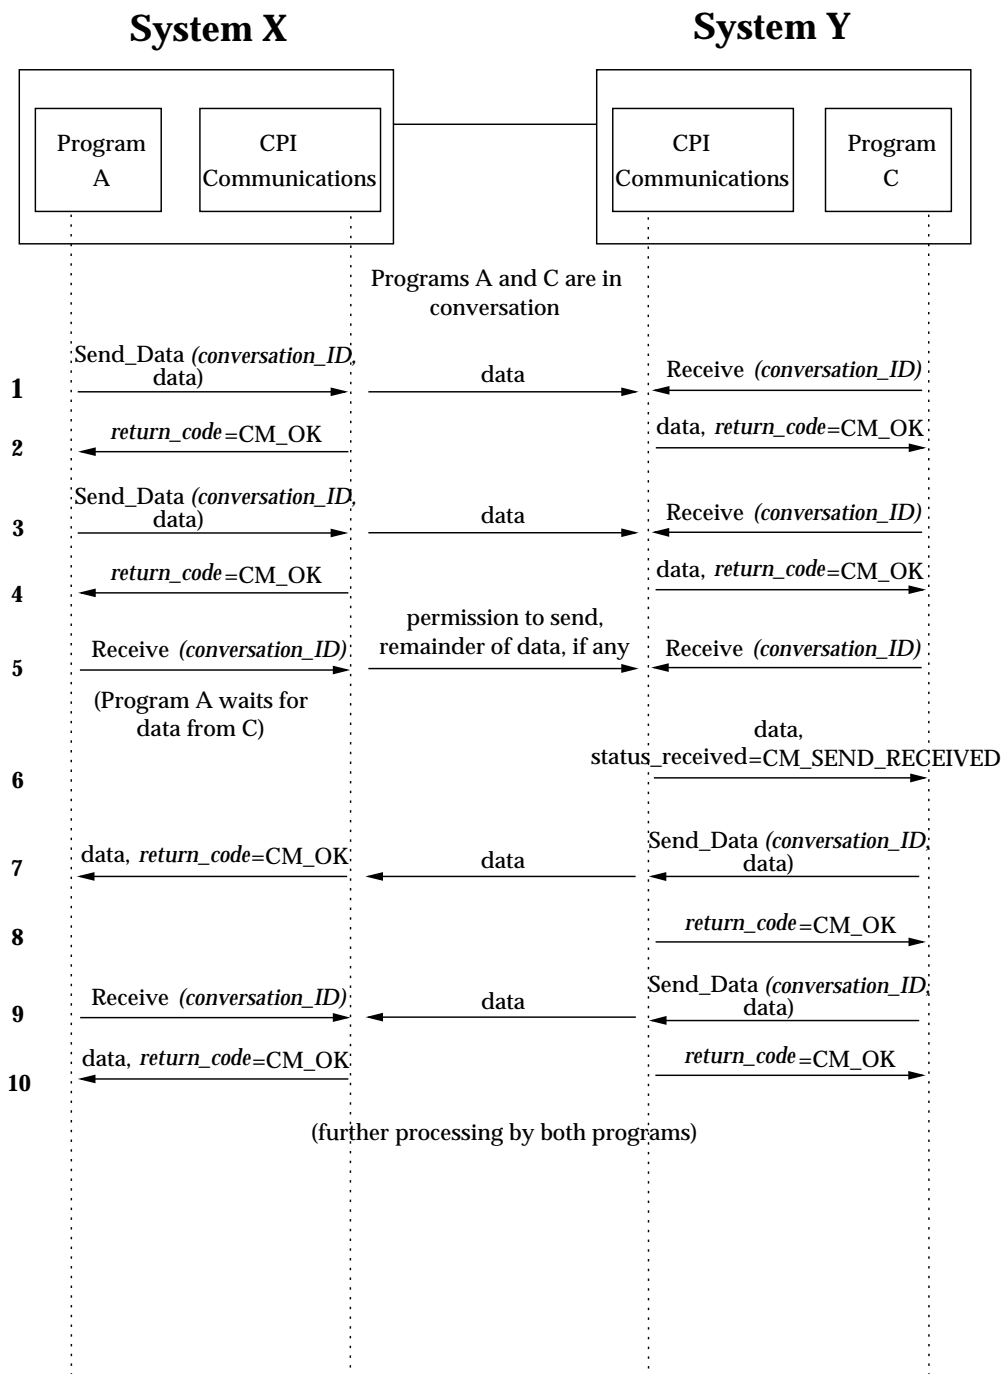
System X

System Y

Program A

CPI Communications

CPI Communications

Program C

Programs A and C are in conversation

1 Send_Data *(conversation_ID,* data) data Receive *(conversation_ID)*

2 *return_code*=CM_OK data, *return_code*=CM_OK

3 Send_Data *(conversation_ID,* data) data Receive *(conversation_ID)*

4 *return_code*=CM_OK data, *return_code*=CM_OK

5 Receive *(conversation_ID)* permission to send, remainder of data, if any Receive *(conversation_ID)*

(Program A waits for data from C)

6 data, status_received=CM_SEND_RECEIVED

7 data, *return_code*=CM_OK data Send_Data *(conversation_ID,* data)

8 *return_code*=CM_OK

9 Receive *(conversation_ID)* data Send_Data *(conversation_ID,* data)

10 data, *return_code*=CM_OK *return_code*=CM_OK

(further processing by both programs)